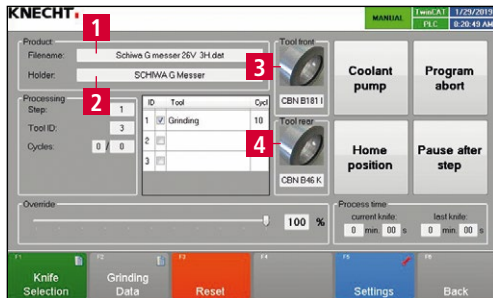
KNECHT

MANUAL

TwinCAT
PLC

1/29/2019
8:20:48 AM

Product
Filename: Schiwa G messer 26V 3H.dat
Holder: SCHIWA G Messer

1

2

Processing
Step: 1
Tool ID: 3
Cycles: 0 / 0

| ID | | Tool | Cycl |
|---|---|---|---|
| 1 | ☑ | Grinding | 10 |
| 2 | ☐ | | |
| 3 | ☐ | | |

Tool front
3
CBN B181 I

Tool rear
4
CBN B46 K

Coolant pump

Program abort

Home position

Pause after step

Override
100 %

Process time
current knife: 0 min 00 s
last knife: 0 min 00 s

F1
Knife Selection

F2
Grinding Data

F3
Reset

F4

F5
Settings

F6
Back